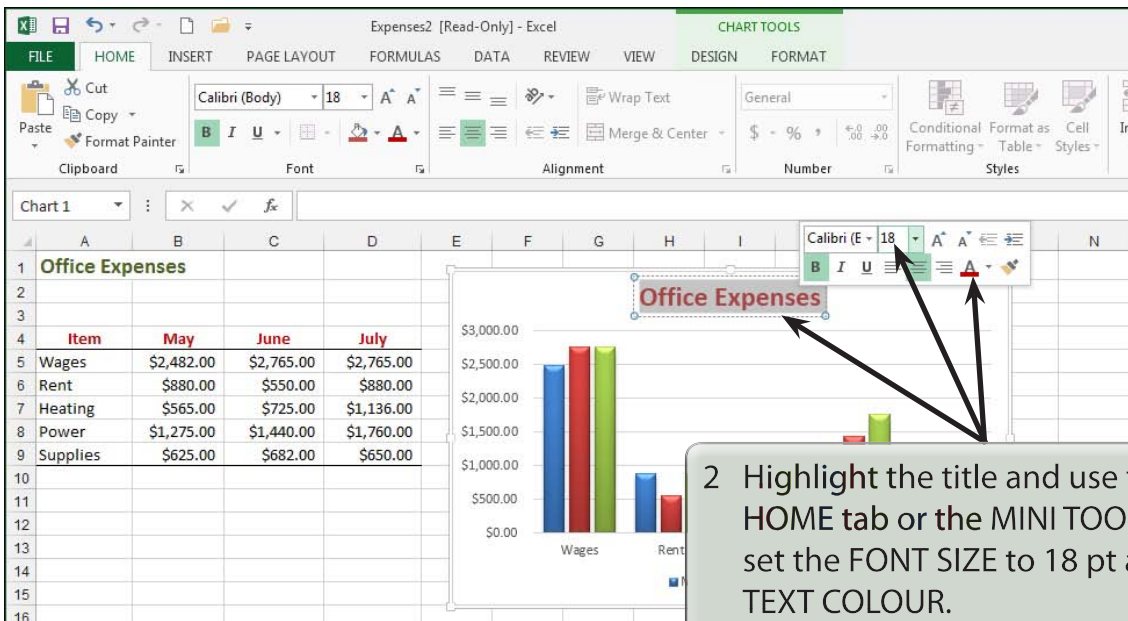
Expenses2 [Read-Only] - Excel

CHART TOOLS

FILE HOME INSERT PAGE LAYOUT FORMULAS DATA REVIEW VIEW DESIGN FORMAT

Cut
Copy
Paste
Format Painter
Clipboard

Calibri (Body) 18
B I U
Font

Wrap Text
Merge & Center
Alignment

General
$ - % ,
Number

Conditional Formatting
Format as Table
Cell Styles
Styles

Chart 1

Calibri (E 18
B I U

| | A | B | C | D |
|---|---|---|---|---|
| 1 | Office Expenses | | | |
| 2 | | | | |
| 3 | | | | |
| 4 | Item | May | June | July |
| 5 | Wages | $2,482.00 | $2,765.00 | $2,765.00 |
| 6 | Rent | $880.00 | $550.00 | $880.00 |
| 7 | Heating | $565.00 | $725.00 | $1,136.00 |
| 8 | Power | $1,275.00 | $1,440.00 | $1,760.00 |
| 9 | Supplies | $625.00 | $682.00 | $650.00 |
| 10 | | | | |
| 11 | | | | |
| 12 | | | | |
| 13 | | | | |
| 14 | | | | |
| 15 | | | | |
| 16 | | | | |

E F G H I N

Office Expenses

$3,000.00
$2,500.00
$2,000.00
$1,500.00
$1,000.00
$500.00
$0.00

Wages
Rent

2 Highlight the title and use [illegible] HOME tab or the MINI TOO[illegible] set the FONT SIZE to 18 pt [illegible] TEXT COLOUR.